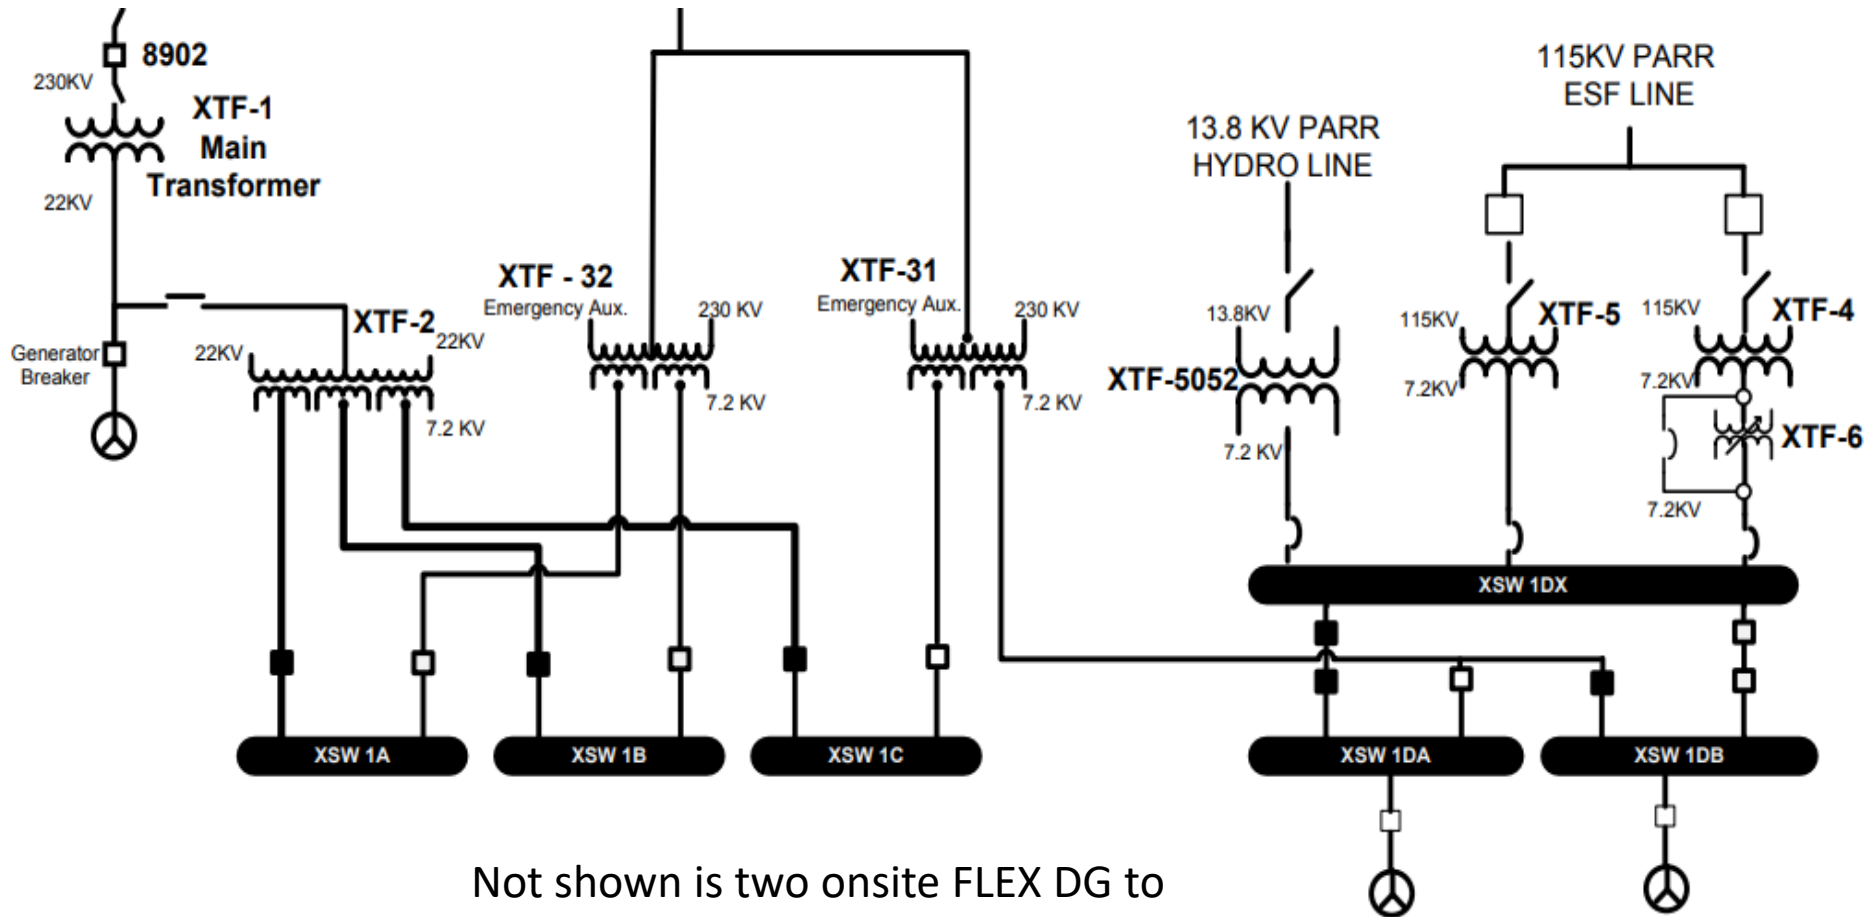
8902
230KV
XTF-1
Main
Transformer
22KV
Generator
Breaker
22KV
XTF-2
22KV
7.2 KV
XTF - 32
Emergency Aux.
230 KV
7.2 KV
XTF-31
Emergency Aux.
230 KV
7.2 KV
13.8 KV PARR
HYDRO LINE
13.8KV
XTF-5052
7.2 KV
115KV PARR
ESF LINE
115KV
XTF-5
7.2KV
115KV
XTF-4
7.2KV
XTF-6
7.2KV
XSW 1DX
XSW 1A
XSW 1B
XSW 1C
XSW 1DA
XSW 1DB

Not shown is two onsite FLEX DG to